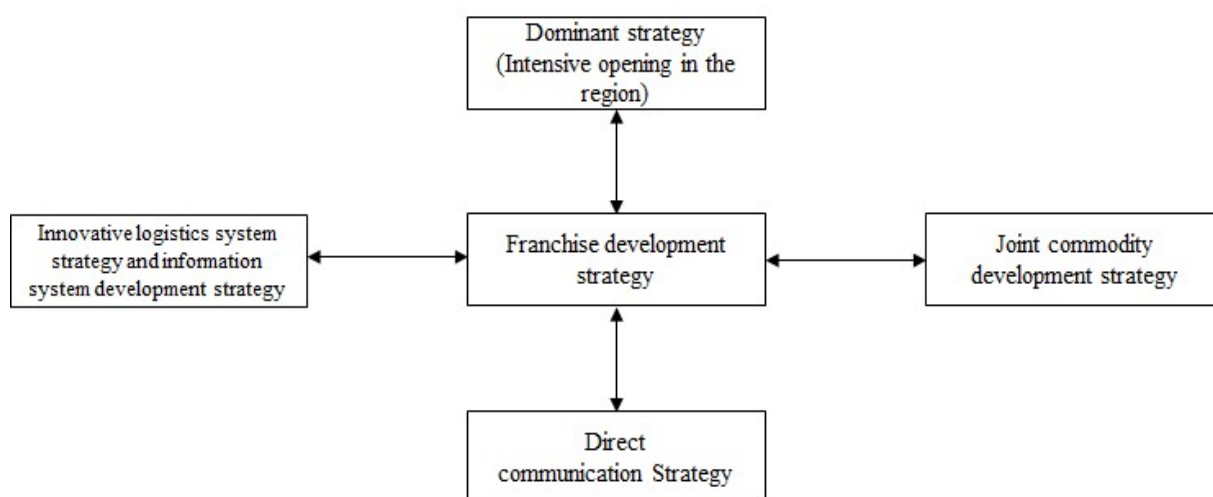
Dominant strategy (Intensive opening in the region)

Innovative logistics system strategy and information system development strategy

Franchise development strategy

Joint commodity development strategy

Direct communication Strategy